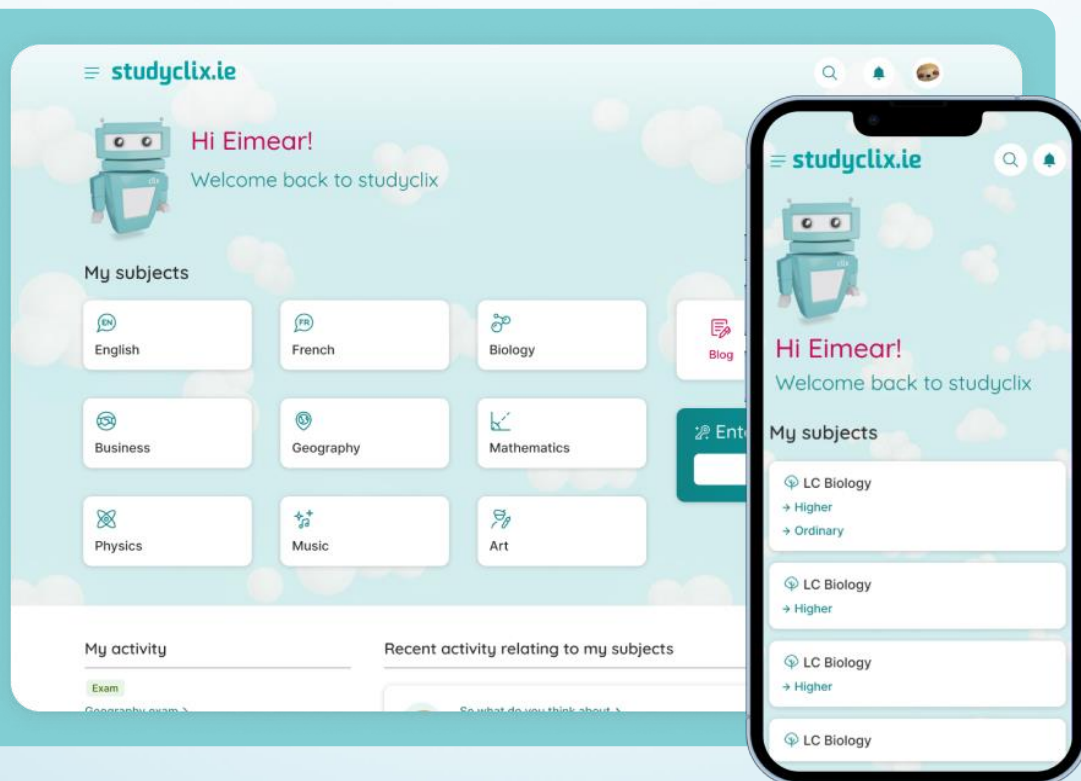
studyclix.ie

Hi Eimear!
Welcome back to studyclix

My subjects

English
French
Biology
Blog
Business
Geography
Mathematics
Ente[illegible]
Physics
Music
Art

My activity
Exam
Geography exam >

Recent activity relating to my subjects
So what do you think about >

studyclix.ie

Hi Eimear!
Welcome back to studyclix

My subjects

LC Biology
→ Higher
→ Ordinary

LC Biology
→ Higher

LC Biology
→ Higher

LC Biology